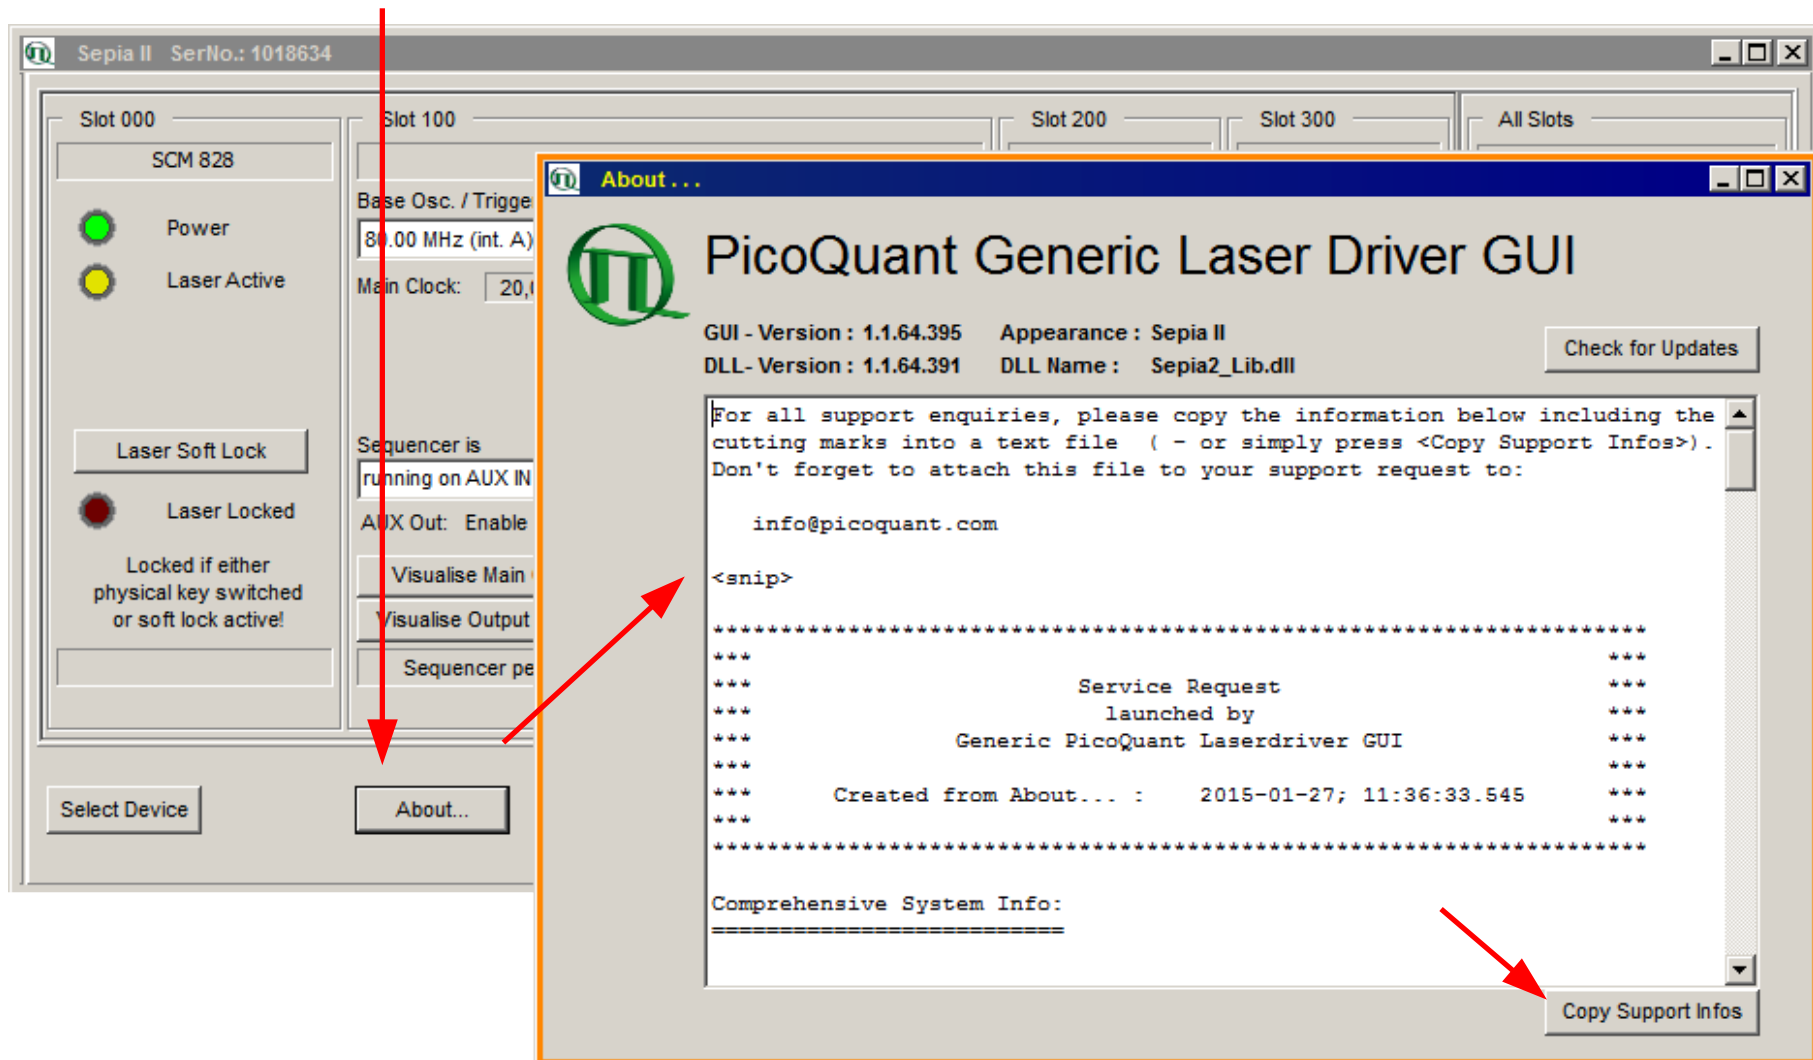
Sepia II SerNo.: 1018634

Slot 000

SCM 828

Power

Laser Active

Laser Soft Lock

Laser Locked

Locked if either physical key switched or soft lock active!

Slot 100

Base Osc. / Trigge

80.00 MHz (int. A)

Main Clock: 20,

Sequencer is

running on AUX IN

AUX Out: Enable

Visualise Main

Visualise Output

Sequencer pe

Slot 200

Slot 300

All Slots

Select Device

About...

About . . .

PicoQuant Generic Laser Driver GUI

GUI - Version : 1.1.64.395 Appearance : Sepia II

DLL- Version : 1.1.64.391 DLL Name : Sepia2_Lib.dll

Check for Updates

For all support enquiries, please copy the information below including the cutting marks into a text file ( - or simply press <Copy Support Infos>). Don't forget to attach this file to your support request to:

info@picoquant.com

<snip>

*****************************************************************
*** ***
*** Service Request ***
*** launched by ***
*** Generic PicoQuant Laserdriver GUI ***
*** ***
*** Created from About... : 2015-01-27; 11:36:33.545 ***
*** ***
*****************************************************************

Comprehensive System Info:
============================

Copy Support Infos